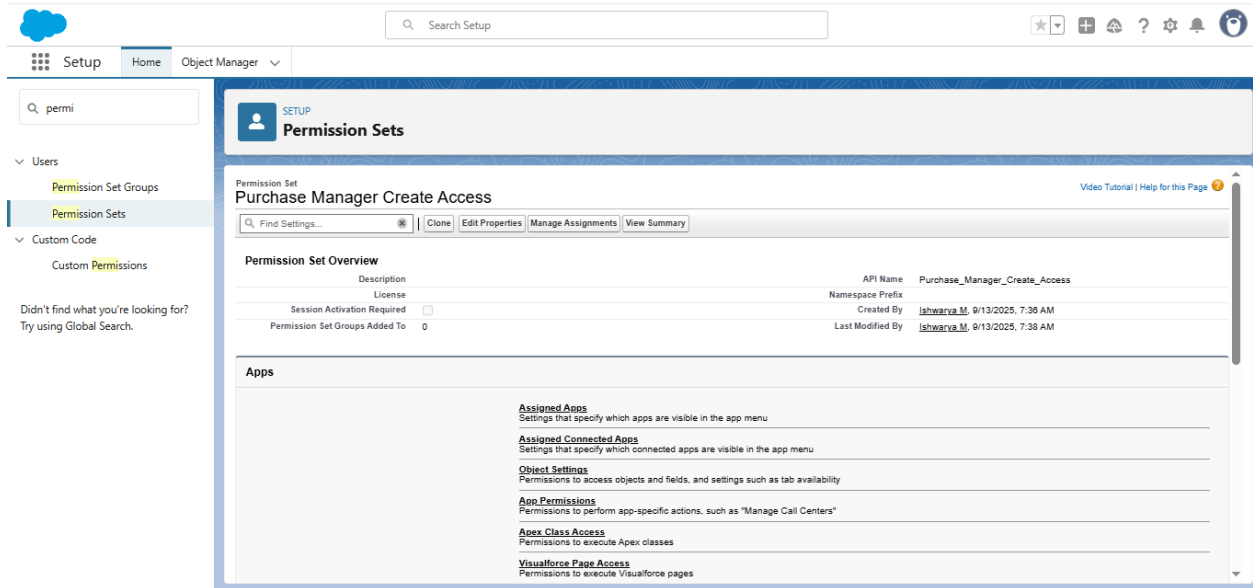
Search Setup

Setup | Home | Object Manager

permi

Users
Permission Set Groups
Permission Sets
Custom Code
Custom Permissions

Didn't find what you're looking for? Try using Global Search.

SETUP
Permission Sets

Permission Set
Purchase Manager Create Access

Video Tutorial | Help for this Page

Find Settings... | Clone | Edit Properties | Manage Assignments | View Summary

Permission Set Overview

| | | | |
|---|---|---|---|
| Description | | API Name | Purchase_Manager_Create_Access |
| License | | Namespace Prefix | |
| Session Activation Required | | Created By | Ishwarya M, 9/13/2025, 7:36 AM |
| Permission Set Groups Added To | 0 | Last Modified By | Ishwarya M, 9/13/2025, 7:38 AM |

Apps

Assigned Apps
Settings that specify which apps are visible in the app menu

Assigned Connected Apps
Settings that specify which connected apps are visible in the app menu

Object Settings
Permissions to access objects and fields, and settings such as tab availability

App Permissions
Permissions to perform app-specific actions, such as "Manage Call Centers"

Apex Class Access
Permissions to execute Apex classes

Visualforce Page Access
Permissions to execute Visualforce pages